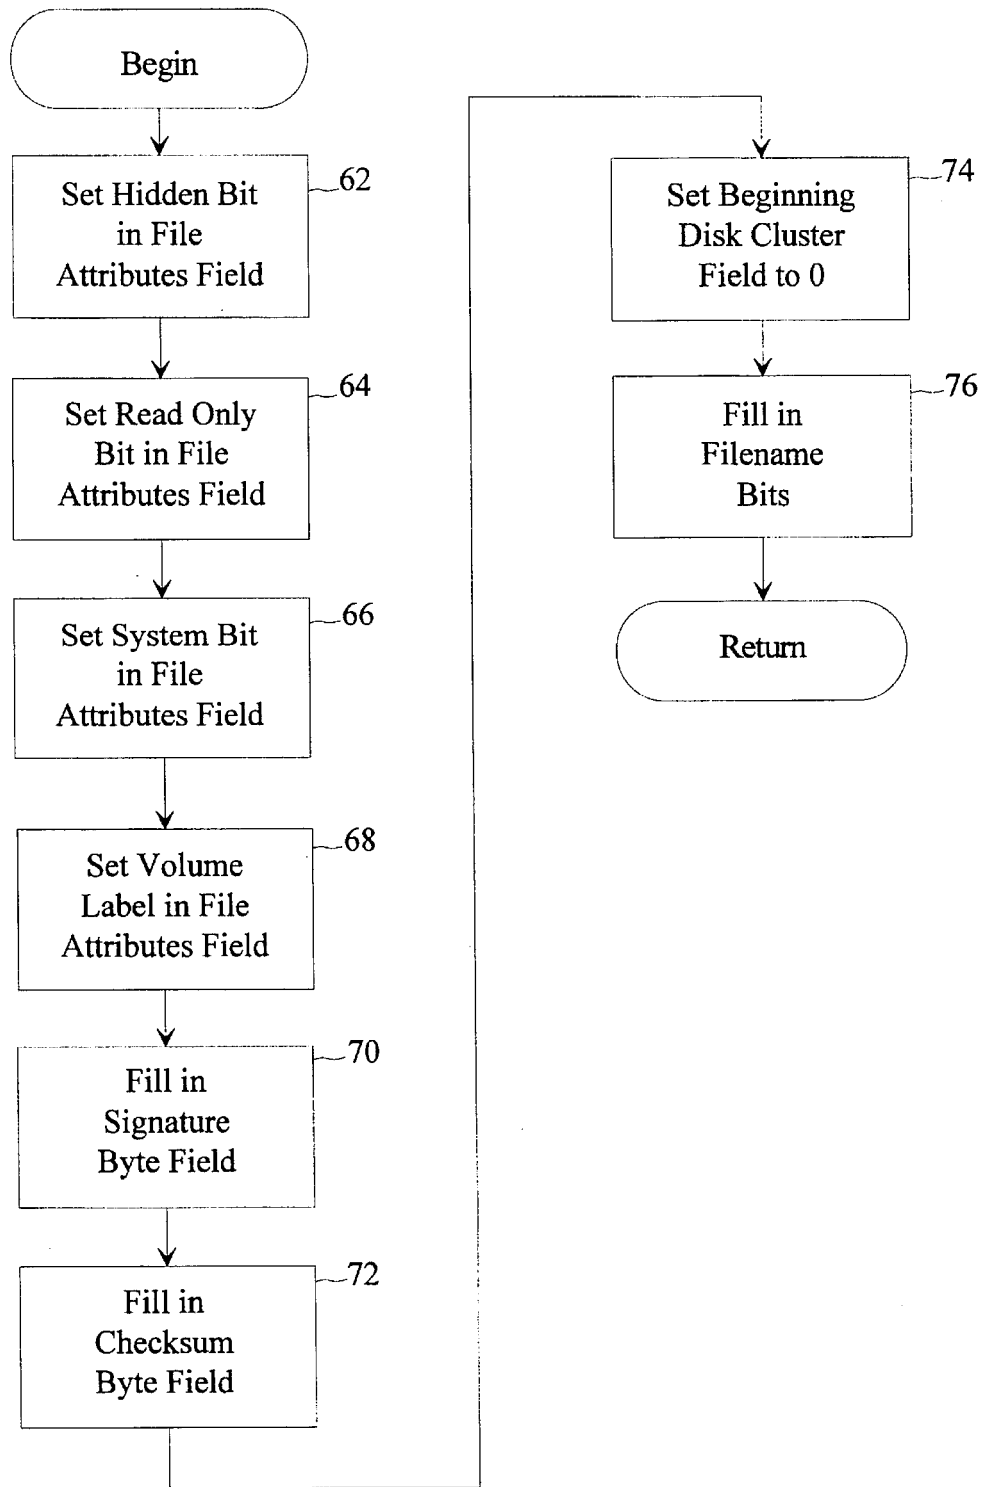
Begin

Set Hidden Bit in File Attributes Field

62

Set Read Only Bit in File Attributes Field

64

Set System Bit in File Attributes Field

66

Set Volume Label in File Attributes Field

68

Fill in Signature Byte Field

70

Fill in Checksum Byte Field

72

Set Beginning Disk Cluster Field to 0

74

Fill in Filename Bits

76

Return